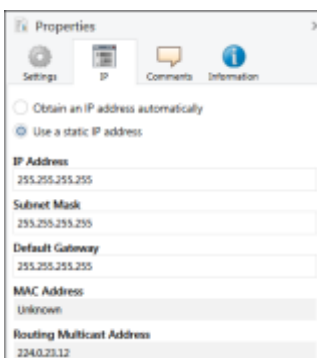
Properties

Settings IP Comments Information

Obtain an IP address automatically

Use a static IP address

IP Address
255.255.255.255

Subnet Mask
255.255.255.255

Default Gateway
255.255.255.255

MAC Address
Unknown

Routing Multicast Address
224.0.23.12